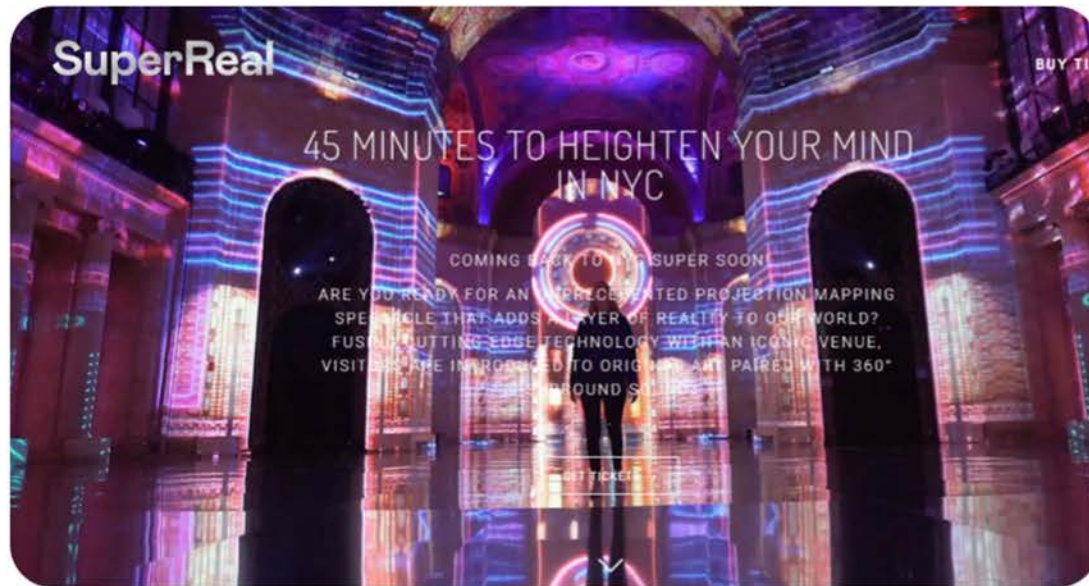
SuperReal

BUY TI

45 MINUTES TO HEIGHTEN YOUR MIND IN NYC

COMING BACK TO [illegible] SUPER SOON!

ARE YOU READY FOR AN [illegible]RECEDENTED PROJECTION MAPPING SPE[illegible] THAT ADDS A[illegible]YER OF REALITY TO OUR WORLD? FUS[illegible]UTTING EDGE TECHNOLOGY WITH AN ICONIC VENUE, VISIT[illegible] IN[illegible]ODUCED TO ORIGI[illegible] ART PAIRED WITH 360° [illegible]ROUND S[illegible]

GET TICKETS